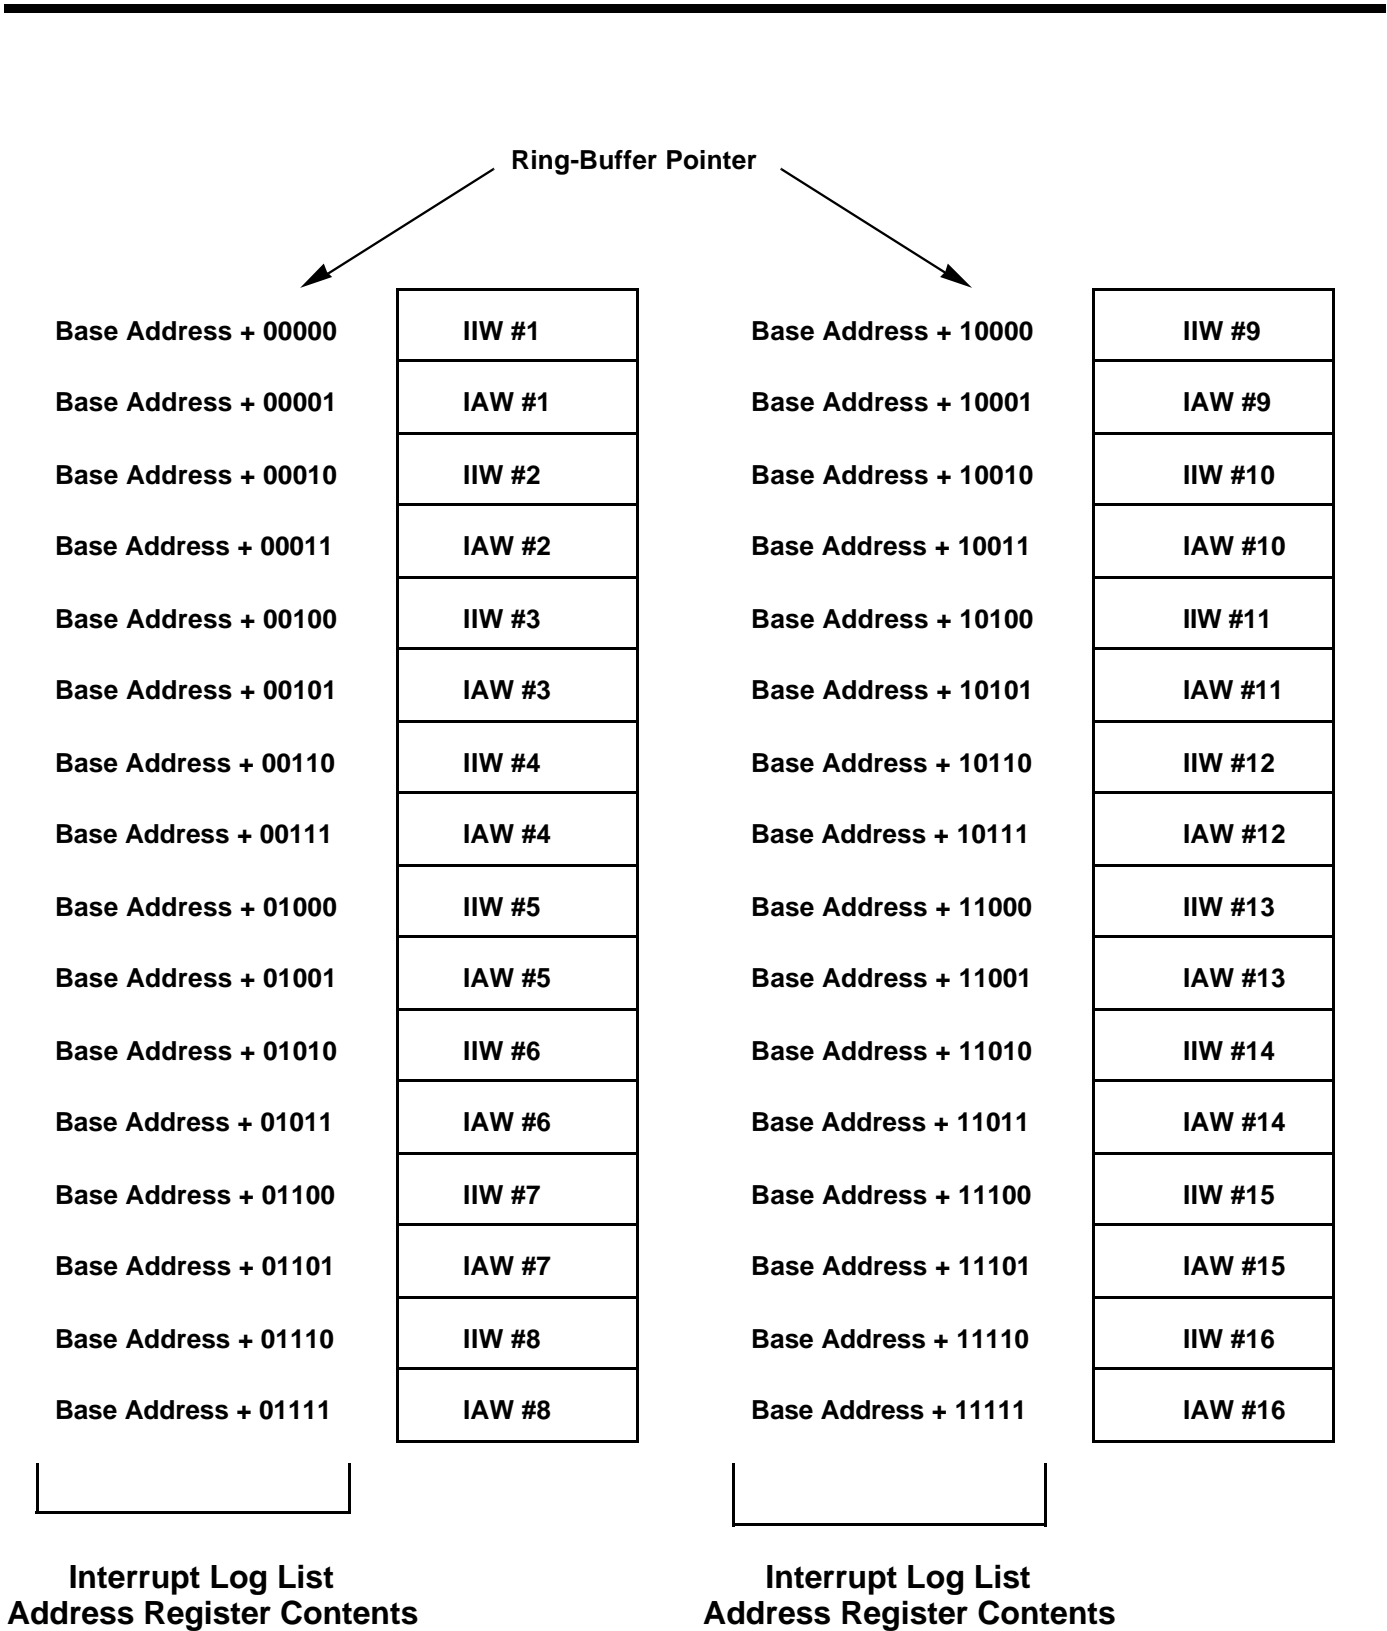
Ring-Buffer Pointer

Base Address + 00000 | IIW #1
Base Address + 00001 | IAW #1
Base Address + 00010 | IIW #2
Base Address + 00011 | IAW #2
Base Address + 00100 | IIW #3
Base Address + 00101 | IAW #3
Base Address + 00110 | IIW #4
Base Address + 00111 | IAW #4
Base Address + 01000 | IIW #5
Base Address + 01001 | IAW #5
Base Address + 01010 | IIW #6
Base Address + 01011 | IAW #6
Base Address + 01100 | IIW #7
Base Address + 01101 | IAW #7
Base Address + 01110 | IIW #8
Base Address + 01111 | IAW #8

Interrupt Log List
Address Register Contents

Base Address + 10000 | IIW #9
Base Address + 10001 | IAW #9
Base Address + 10010 | IIW #10
Base Address + 10011 | IAW #10
Base Address + 10100 | IIW #11
Base Address + 10101 | IAW #11
Base Address + 10110 | IIW #12
Base Address + 10111 | IAW #12
Base Address + 11000 | IIW #13
Base Address + 11001 | IAW #13
Base Address + 11010 | IIW #14
Base Address + 11011 | IAW #14
Base Address + 11100 | IIW #15
Base Address + 11101 | IAW #15
Base Address + 11110 | IIW #16
Base Address + 11111 | IAW #16

Interrupt Log List
Address Register Contents